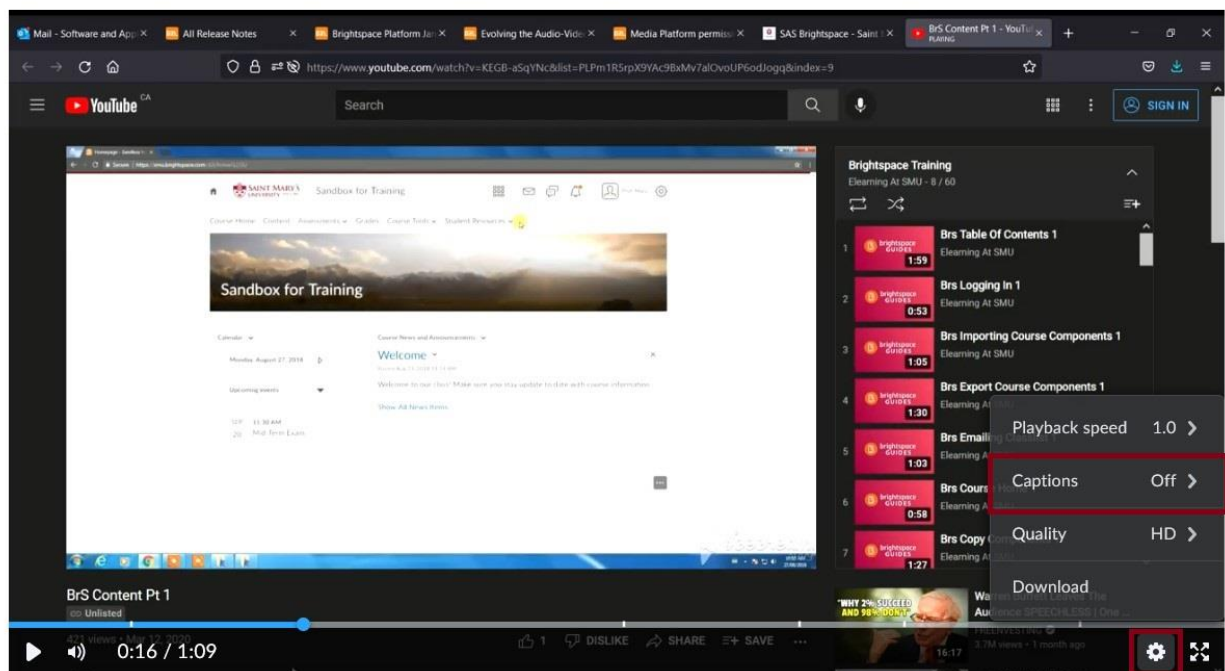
Mail - Software and App × All Release Notes × Brightspace Platform Jan × Evolving the Audio-Video × Media Platform permiss × SAS Brightspace - Saint × BrS Content Pt 1 - YouTu × PLAYING +

https://www.youtube.com/watch?v=KEGB-aSqYNc&list=PLPm1R5rpX9YAc9BxMv7alOvoUP6odJogq&index=9

YouTube CA

Search

SIGN IN

SAINT MARY'S UNIVERSITY Sandbox for Training

Course Home Content Assessments Grades Course Tools Student Resources

Sandbox for Training

Calendar

Monday, August 27, 2018

Upcoming events

SEP 26 11:30 AM Mid-Term Exam

Course News and Announcements

Welcome

Welcome to our class! Make sure you stay update to date with course information.

Show All News Items

Brightspace Training

Elearning At SMU - 8 / 60

1 Brs Table Of Contents 1 Elearning At SMU 1:59

2 Brs Logging In 1 Elearning At SMU 0:53

3 Brs Importing Course Components 1 Elearning At SMU 1:05

4 Brs Export Course Components 1 Elearning At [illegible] 1:30

5 Brs Emailing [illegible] Elearning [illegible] 1:03

6 Brs Cours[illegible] Elearning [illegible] 0:58

7 Brs Copy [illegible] Elearning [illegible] 1:27

brightspace GUIDES

Playback speed 1.0 >

Captions Off >

Quality HD >

Download

BrS Content Pt 1

Unlisted

421 views • Mar 12, 2020

1 DISLIKE SHARE SAVE ...

"WHY 2% SUCCEED AND 98% DON'T"

Wa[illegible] Au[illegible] SPEECHLESS | One ...

FREENVESTING

3.7M views • 1 month ago

16:17

0:16 / 1:09